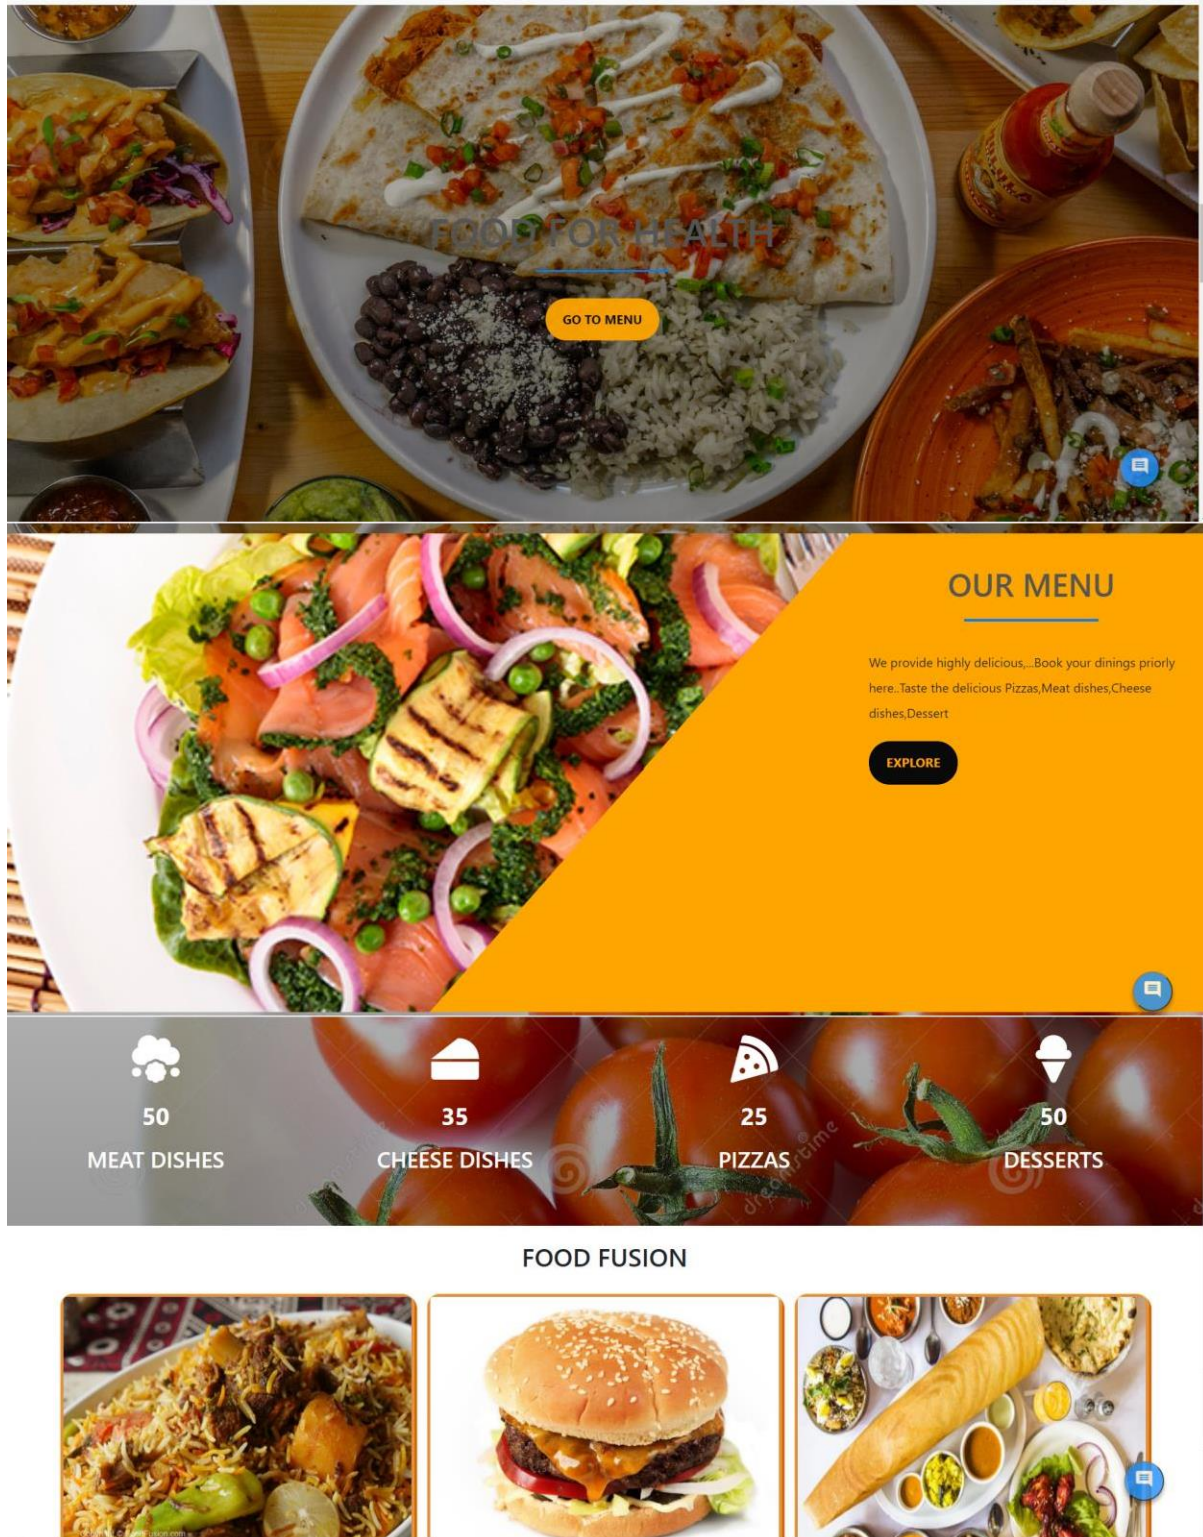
FOOD FOR HEALTH

GO TO MENU

OUR MENU

We provide highly delicious,...Book your dinings priorly here..Taste the delicious Pizzas,Meat dishes,Cheese dishes,Dessert

EXPLORE

50
MEAT DISHES

35
CHEESE DISHES

25
PIZZAS

50
DESSERTS

FOOD FUSION